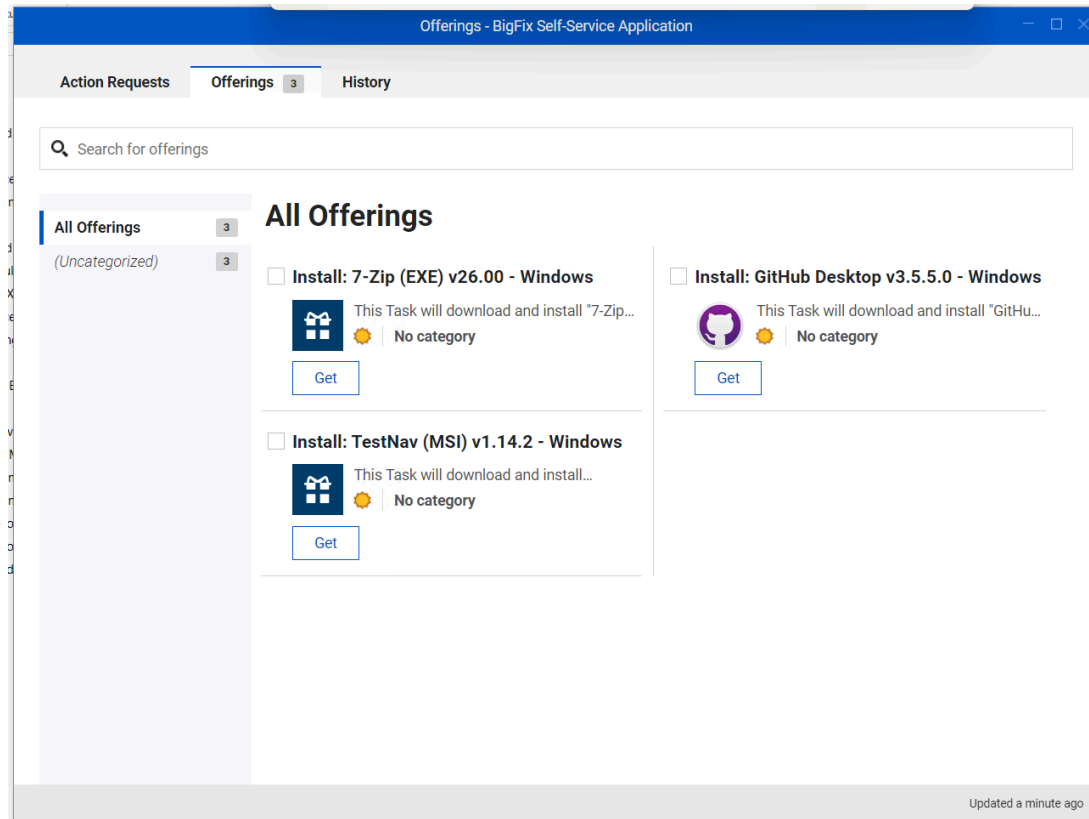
Offerings - BigFix Self-Service Application

Action Requests
Offerings 3
History

Search for offerings

All Offerings 3
(Uncategorized) 3

All Offerings

Install: 7-Zip (EXE) v26.00 - Windows
This Task will download and install "7-Zip...
No category
Get

Install: GitHub Desktop v3.5.5.0 - Windows
This Task will download and install "GitHu...
No category
Get

Install: TestNav (MSI) v1.14.2 - Windows
This Task will download and install...
No category
Get

Updated a minute ago